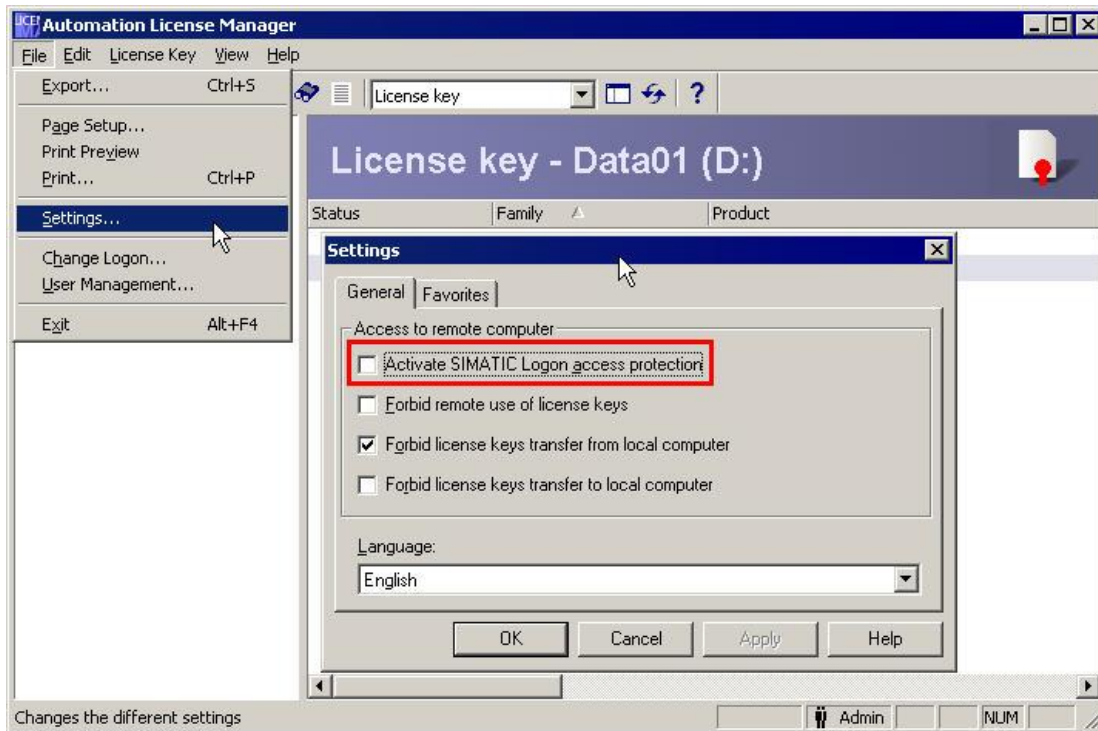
Automation License Manager

File Edit License Key View Help

Export... Ctrl+S

Page Setup...
Print Preview
Print... Ctrl+P

Settings...

Change Logon...
User Management...

Exit Alt+F4

License key

License key - Data01 (D:)

| Status | Family | Product |
|---|---|---|

Settings

General | Favorites

Access to remote computer

Activate SIMATIC Logon access protection

Forbid remote use of license keys

Forbid license keys transfer from local computer

Forbid license keys transfer to local computer

Language:

English

OK Cancel Apply Help

Changes the different settings

Admin NUM